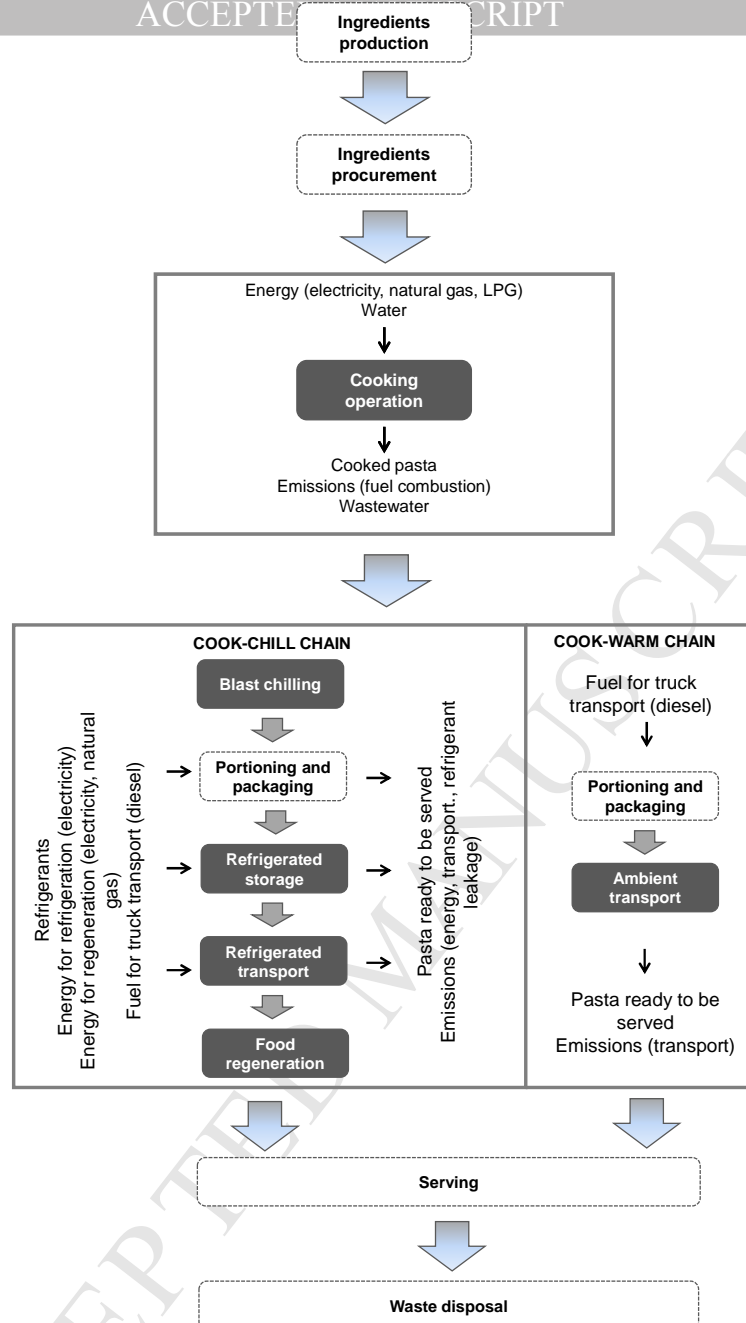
ACCEPTE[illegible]CRIPT

Ingredients production

Ingredients procurement

Energy (electricity, natural gas, LPG)
Water

Cooking operation

Cooked pasta
Emissions (fuel combustion)
Wastewater

COOK-CHILL CHAIN

Refrigerants
Energy for refrigeration (electricity)
Energy for regeneration (electricity, natural gas)
Fuel for truck transport (diesel)

Blast chilling

Portioning and packaging

Refrigerated storage

Refrigerated transport

Food regeneration

Pasta ready to be served
Emissions (energy, transport., refrigerant leakage)

COOK-WARM CHAIN

Fuel for truck transport (diesel)

Portioning and packaging

Ambient transport

Pasta ready to be served
Emissions (transport)

Serving

Waste disposal